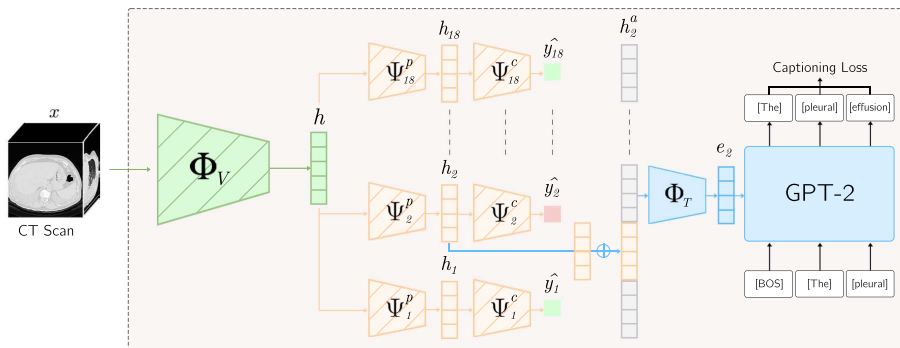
$x$

CT Scan

$\Phi_V$

$h$

$\Psi_{18}^p$

$h_{18}$

$\Psi_{18}^c$

$\hat{y_{18}}$

$h_2^a$

$\Psi_2^p$

$h_2$

$\Psi_2^c$

$\hat{y_2}$

$\Psi_1^p$

$h_1$

$\Psi_1^c$

$\hat{y_1}$

$\oplus$

$\Phi_T$

$e_2$

Captioning Loss

[The]

[pleural]

[effusion]

GPT-2

[BOS]

[The]

[pleural]